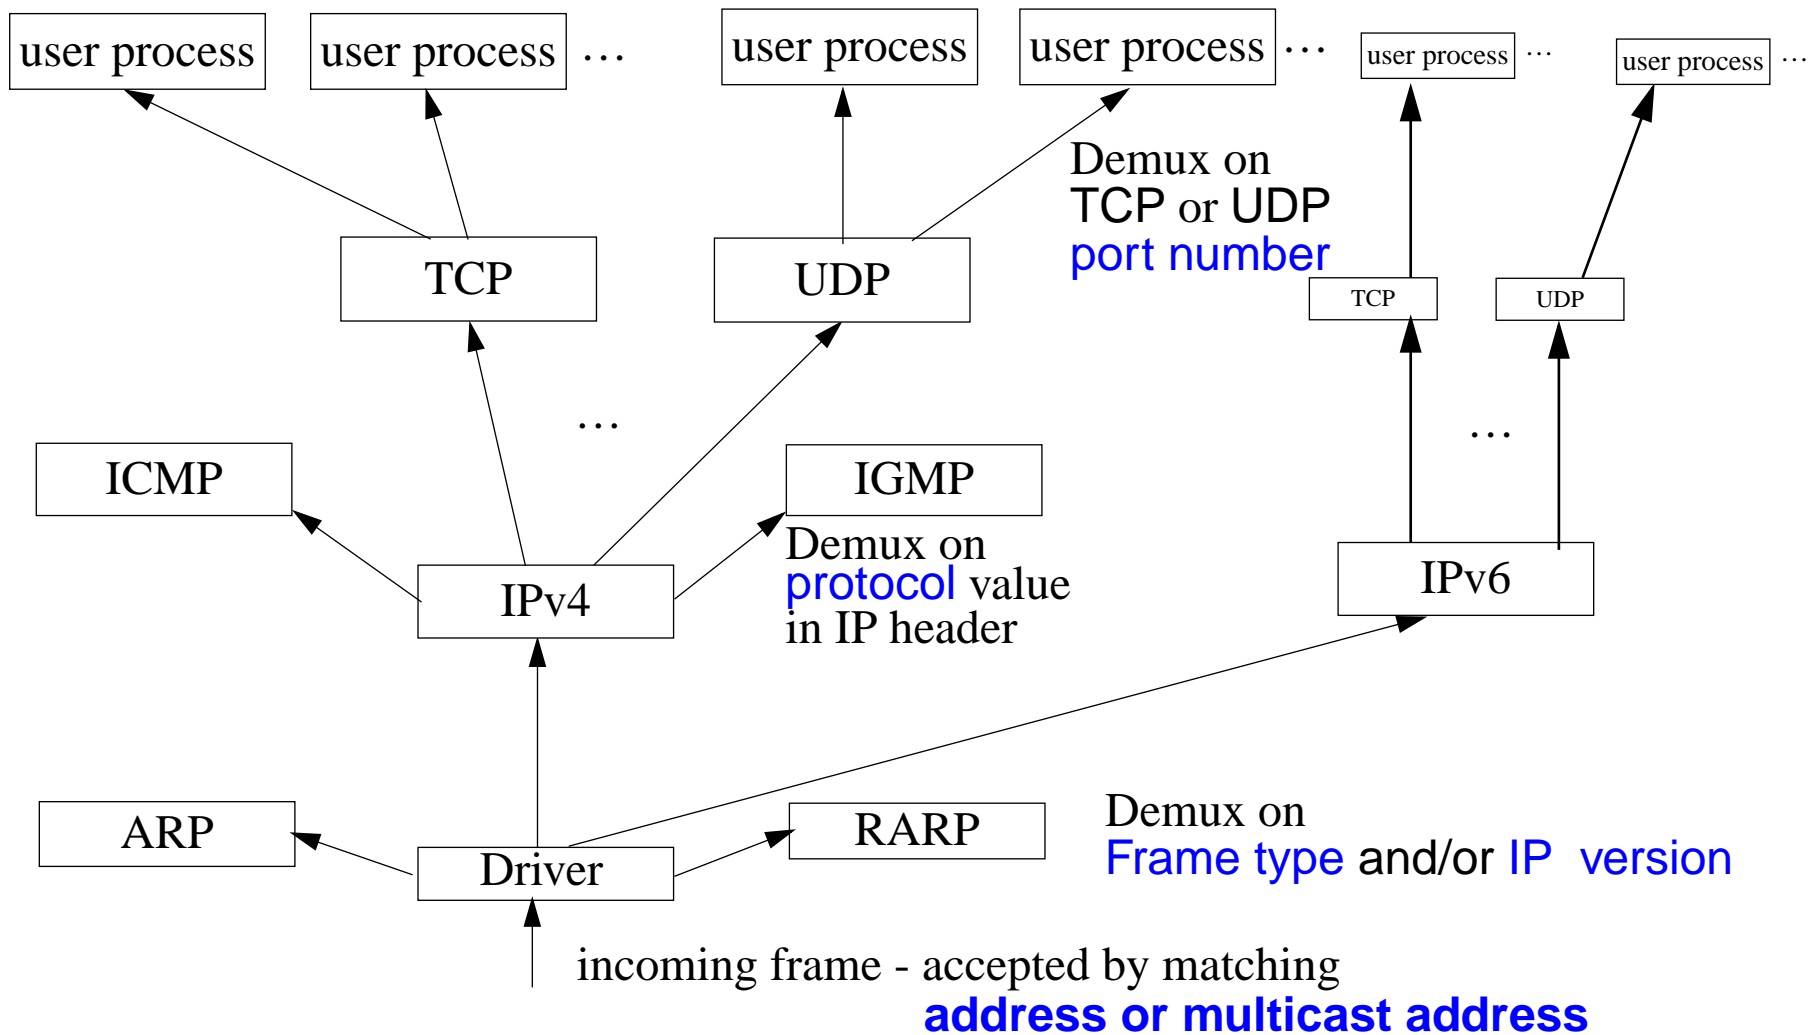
user process

user process

...

user process

user process

...

user process

...

user process

...

Demux on
TCP or UDP
port number

TCP

UDP

TCP

UDP

...

...

ICMP

IGMP

Demux on
protocol value
in IP header

IPv4

IPv6

ARP

RARP

Driver

Demux on
Frame type and/or IP version

incoming frame - accepted by matching
address or multicast address